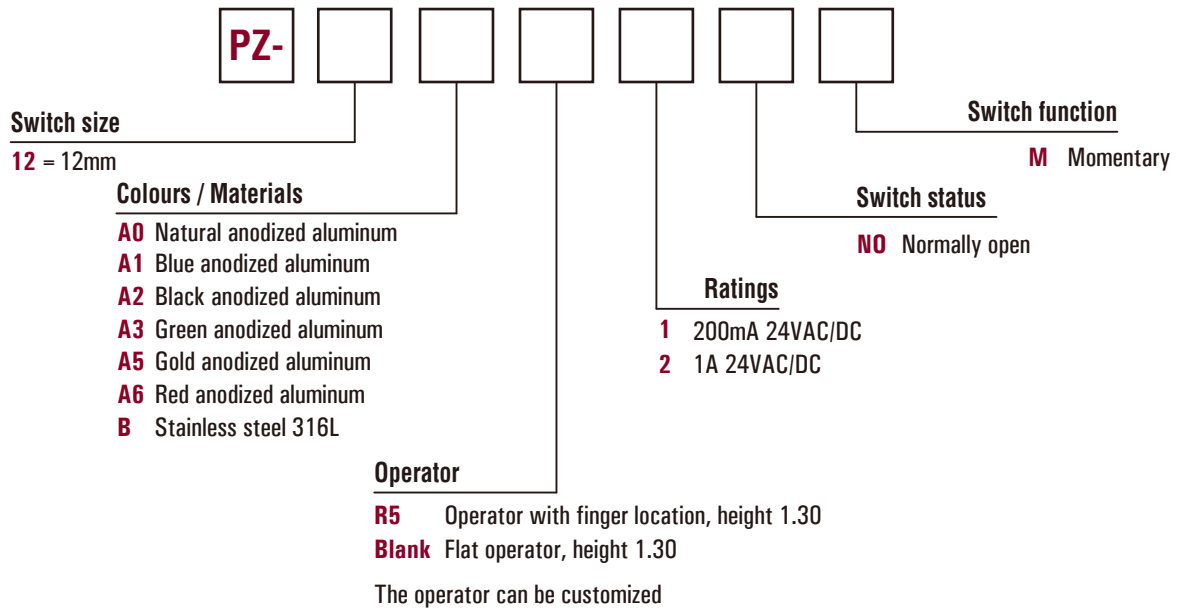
PZ-

Switch size
12 = 12mm

Colours / Materials
A0 Natural anodized aluminum
A1 Blue anodized aluminum
A2 Black anodized aluminum
A3 Green anodized aluminum
A5 Gold anodized aluminum
A6 Red anodized aluminum
B Stainless steel 316L

Operator
R5 Operator with finger location, height 1.30
Blank Flat operator, height 1.30

The operator can be customized

Ratings
1 200mA 24VAC/DC
2 1A 24VAC/DC

Switch status
NO Normally open

Switch function
M Momentary